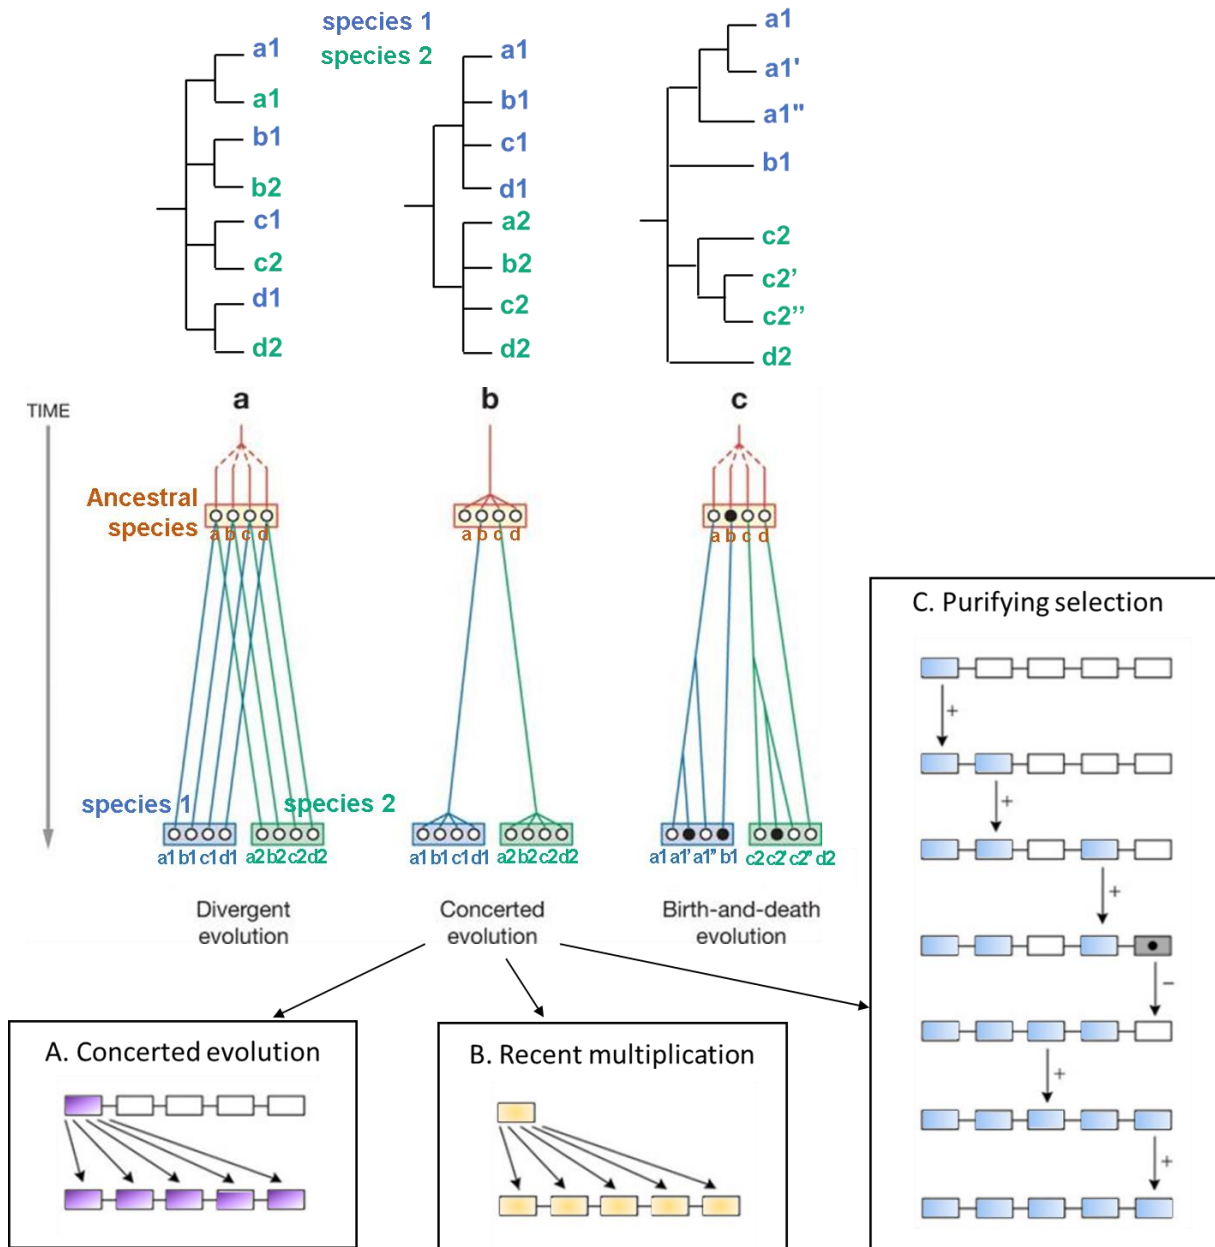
species 1
species 2

a1
a1
b1
b2
c1
c2
d1
d2

a1
b1
c1
d1
a2
b2
c2
d2

a1
a1'
a1"
b1
c2
c2'
c2''
d2

TIME

a
b
c

Ancestral species
a b c d
a b c d
a b c d

species 1
species 2
a1 b1 c1 d1 a2 b2 c2 d2
a1 b1 c1 d1 a2 b2 c2 d2
a1 a1' a1'' b1 c2 c2 c2' d2

Divergent evolution
Concerted evolution
Birth-and-death evolution

C. Purifying selection
+
+
+
–
+
+

A. Concerted evolution

B. Recent multiplication